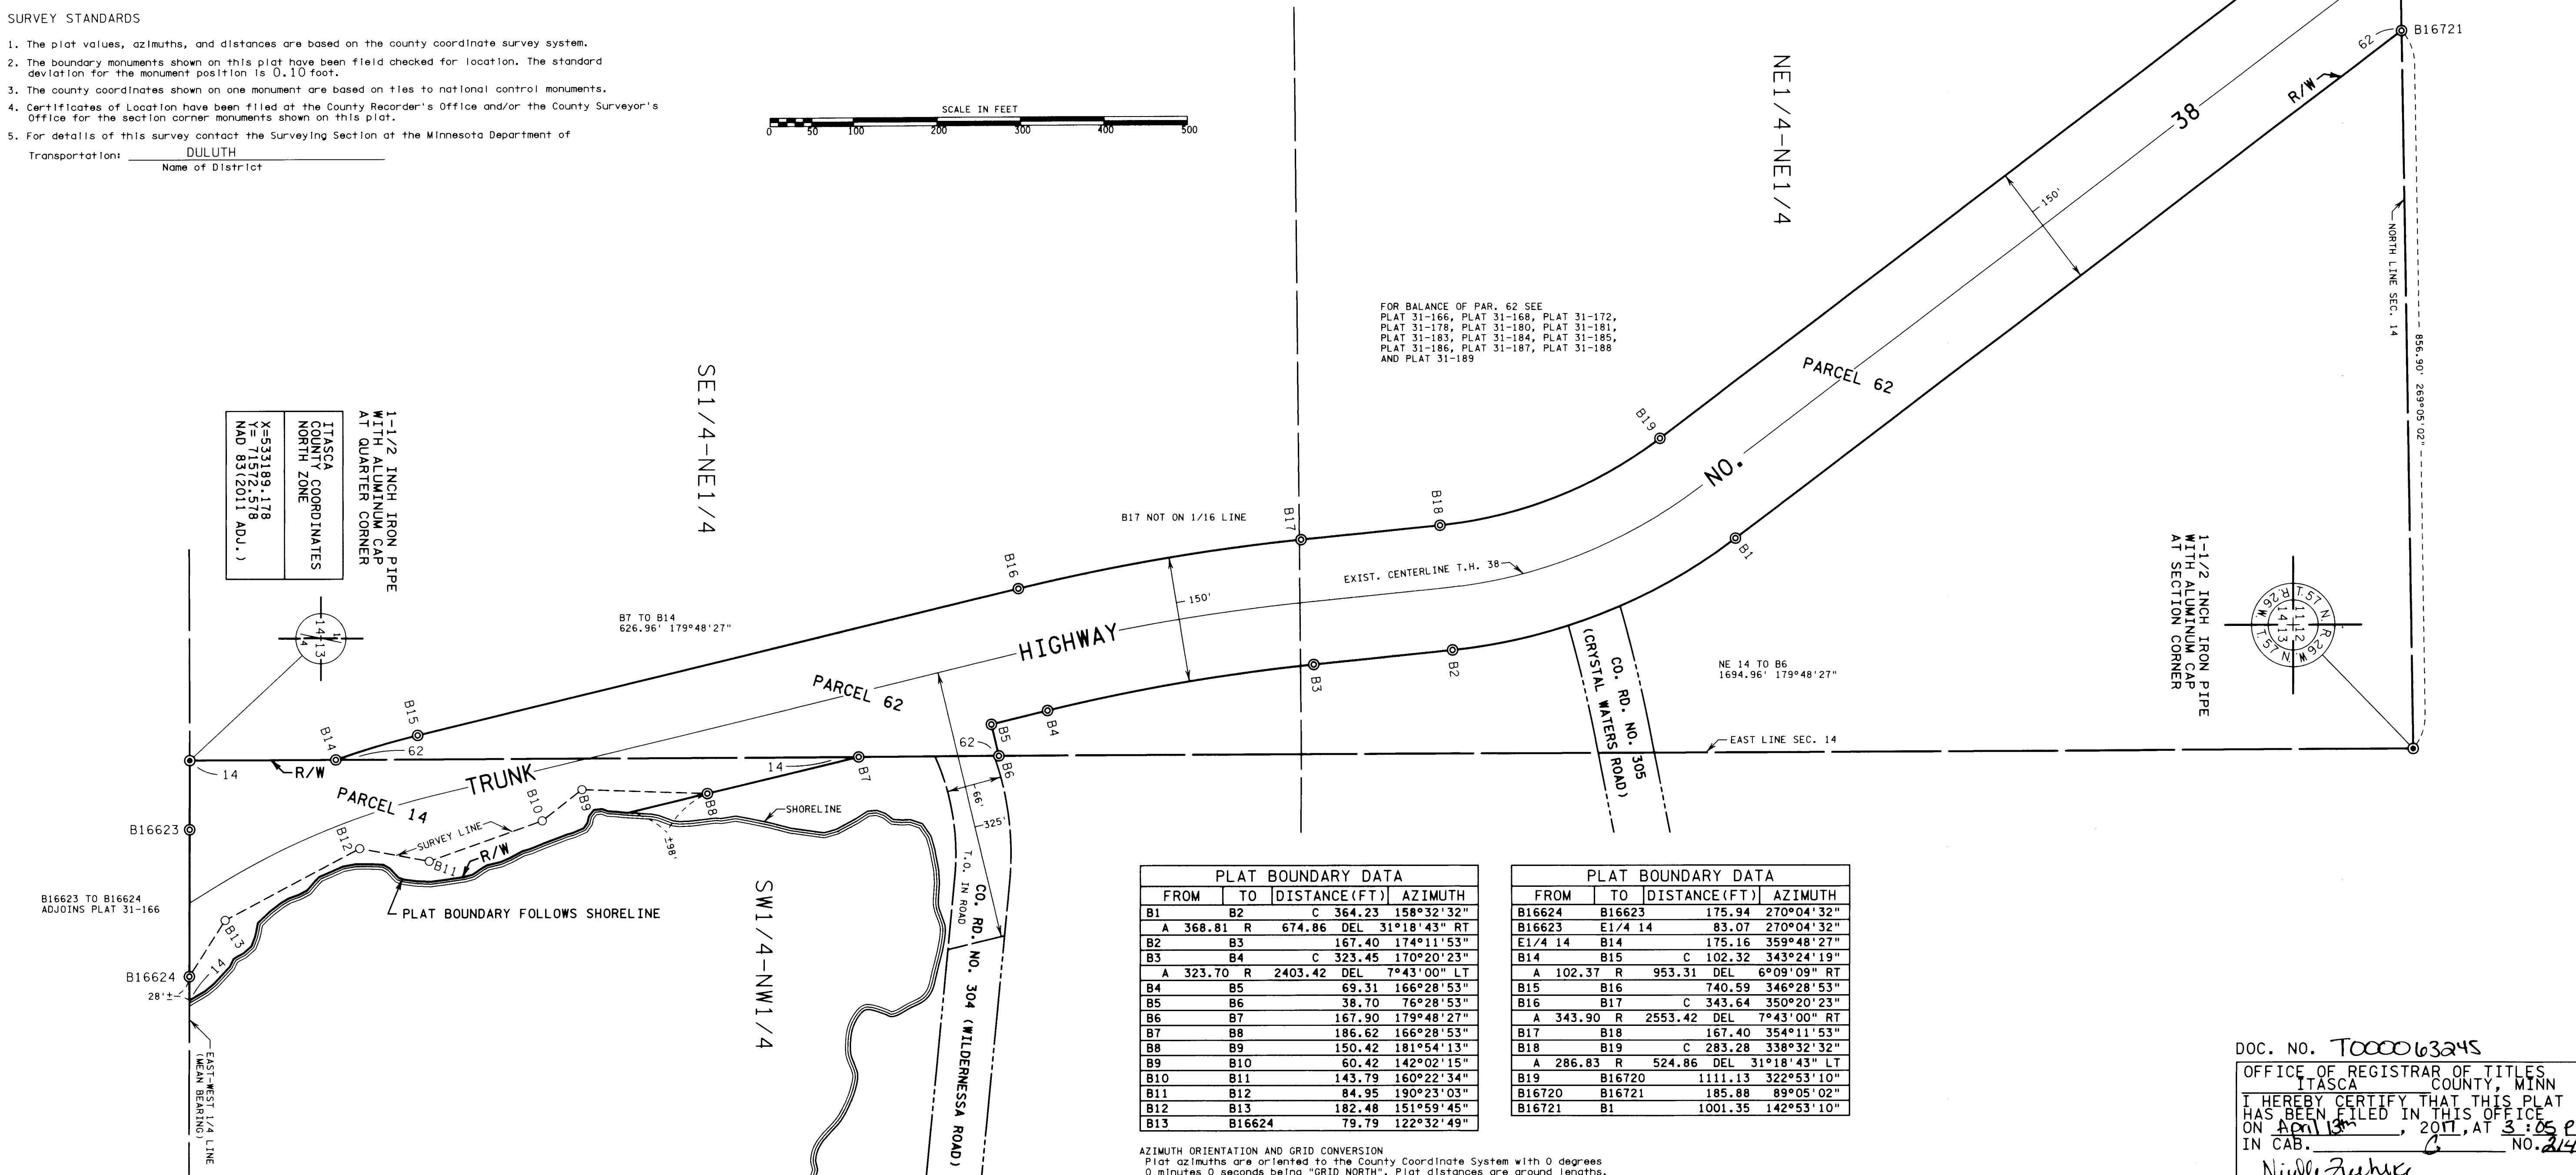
SURVEY STANDARDS

1. The plat values, azimuths, and distances are based on the county coordinate survey system.
2. The boundary monuments shown on this plat have been field checked for location. The standard deviation for the monument position is 0.10 foot.
3. The county coordinates shown on one monument are based on ties to national control monuments.
4. Certificates of Location have been filed at the County Recorder's Office and/or the County Surveyor's Office for the section corner monuments shown on this plat.
5. For details of this survey contact the Surveying Section at the Minnesota Department of Transportation: DULUTH
Name of District

SCALE IN FEET
0 50 100 200 300 400 500

NE1/4-NE1/4

B16721

62

R/W

38

150'

NORTH LINE SEC. 14

856.90' 269°05'02"

FOR BALANCE OF PAR. 62 SEE PLAT 31-166, PLAT 31-168, PLAT 31-172, PLAT 31-178, PLAT 31-180, PLAT 31-181, PLAT 31-183, PLAT 31-184, PLAT 31-185, PLAT 31-186, PLAT 31-187, PLAT 31-188 AND PLAT 31-189

PARCEL 62

SE1/4-NE1/4

1-1/2 INCH IRON PIPE WITH ALUMINUM CAP AT QUARTER CORNER

ITASCA COUNTY COORDINATES NORTH ZONE
X=533189.178
Y= 71572.578
NAD 83(2011 ADJ.)

B19

NO.

B18

B17 NOT ON 1/16 LINE

B17

B1

1-1/2 INCH IRON PIPE WITH ALUMINUM CAP AT SECTION CORNER

T57N R26W 11 12 14 13 T57N R26W

B16

EXIST. CENTERLINE T.H. 38

150'

B7 TO B14
626.96' 179°48'27"

HIGHWAY

14 13 14

CO. RD. NO. 305 (CRYSTAL WATERS ROAD)

NE 14 TO B6
1694.96' 179°48'27"

B3

B2

PARCEL 62

B15

B4

B14

62

62

B5

EAST LINE SEC. 14

B6

14

R/W

14

B7

TRUNK

PARCEL 14

B10

B9

B8

SHORELINE

66'

325'

B16623

SURVEY LINE

B12

B11

R/W

±98'

T.O. IN ROAD

CO. RD. NO. 304 (WILDERNESSA ROAD)

SW1/4-NW1/4

B16623 TO B16624
ADJOINS PLAT 31-166

B13

PLAT BOUNDARY FOLLOWS SHORELINE

14

B16624

28'±

EAST-WEST 1/4 LINE (MEAN BEARING)

PLAT BOUNDARY DATA

| FROM | TO | DISTANCE(FT) | AZIMUTH |
|---|---|---|---|
| B1 | B2 | C 364.23 | 158°32'32" |
| A 368.81 R | 674.86 DEL | | 31°18'43" RT |
| B2 | B3 | 167.40 | 174°11'53" |
| B3 | B4 | C 323.45 | 170°20'23" |
| A 323.70 R | 2403.42 DEL | | 7°43'00" LT |
| B4 | B5 | 69.31 | 166°28'53" |
| B5 | B6 | 38.70 | 76°28'53" |
| B6 | B7 | 167.90 | 179°48'27" |
| B7 | B8 | 186.62 | 166°28'53" |
| B8 | B9 | 150.42 | 181°54'13" |
| B9 | B10 | 60.42 | 142°02'15" |
| B10 | B11 | 143.79 | 160°22'34" |
| B11 | B12 | 84.95 | 190°23'03" |
| B12 | B13 | 182.48 | 151°59'45" |
| B13 | B16624 | 79.79 | 122°32'49" |

PLAT BOUNDARY DATA

| FROM | TO | DISTANCE(FT) | AZIMUTH |
|---|---|---|---|
| B16624 | B16623 | 175.94 | 270°04'32" |
| B16623 | E1/4 14 | 83.07 | 270°04'32" |
| E1/4 14 | B14 | 175.16 | 359°48'27" |
| B14 | B15 | C 102.32 | 343°24'19" |
| A 102.37 R | 953.31 DEL | | 6°09'09" RT |
| B15 | B16 | 740.59 | 346°28'53" |
| B16 | B17 | C 343.64 | 350°20'23" |
| A 343.90 R | 2553.42 DEL | | 7°43'00" RT |
| B17 | B18 | 167.40 | 354°11'53" |
| B18 | B19 | C 283.28 | 338°32'32" |
| A 286.83 R | 524.86 DEL | | 31°18'43" LT |
| B19 | B16720 | 1111.13 | 322°53'10" |
| B16720 | B16721 | 185.88 | 89°05'02" |
| B16721 | B1 | 1001.35 | 142°53'10" |

AZIMUTH ORIENTATION AND GRID CONVERSION
Plat azimuths are oriented to the County Coordinate System with 0 degrees 0 minutes 0 seconds being "GRID NORTH". Plat distances are ground lengths.

DOC. NO. T000063245
OFFICE OF REGISTRAR OF TITLES
ITASCA COUNTY, MINN
I HEREBY CERTIFY THAT THIS PLAT HAS BEEN FILED IN THIS OFFICE ON April 13th, 2017, AT 3:05 P
IN CAB. C NO. 214
Nicole Zuehlke